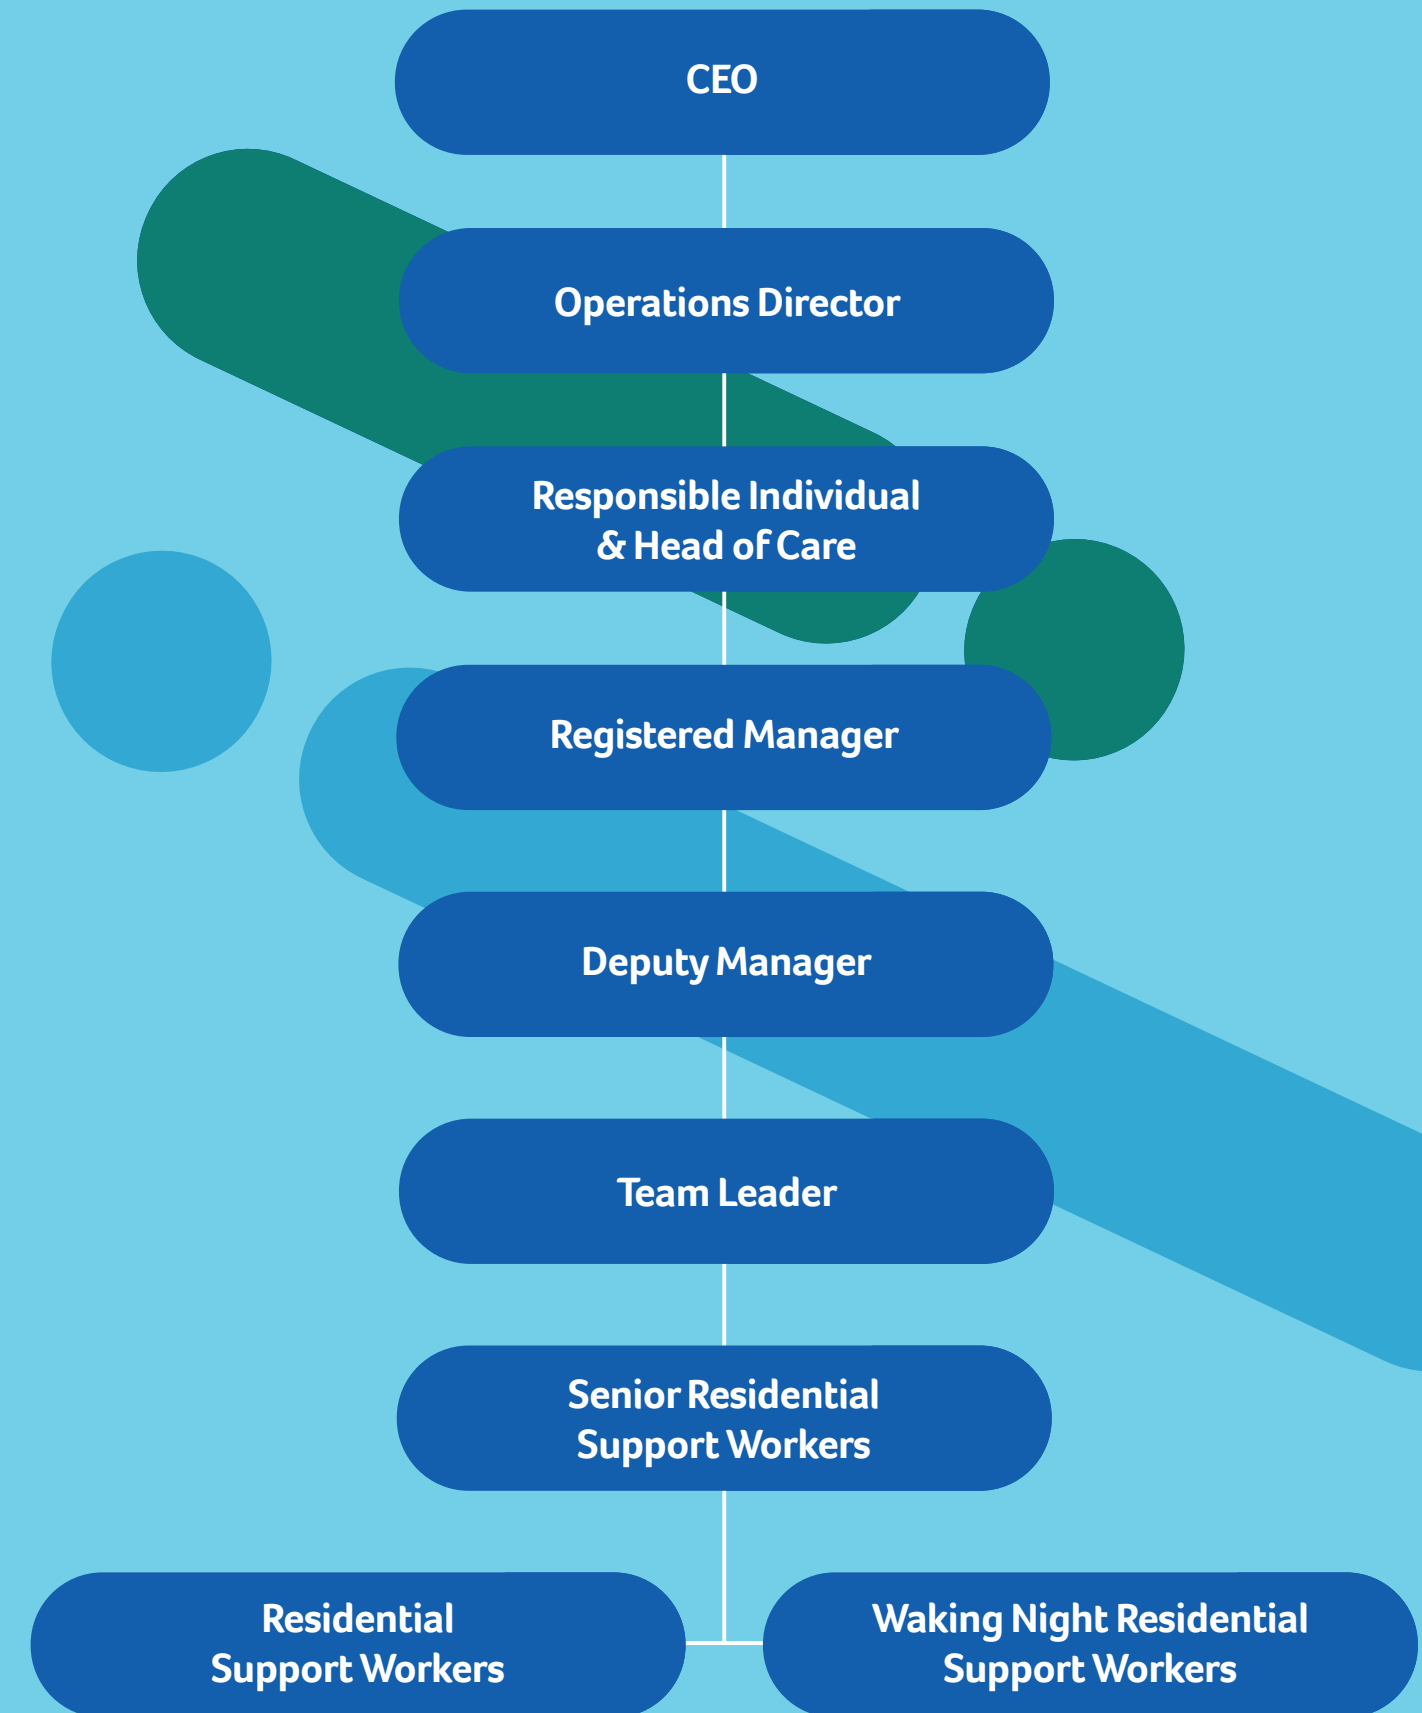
CEO

Operations Director

Responsible Individual & Head of Care

Registered Manager

Deputy Manager

Team Leader

Senior Residential Support Workers

Residential Support Workers

Waking Night Residential Support Workers